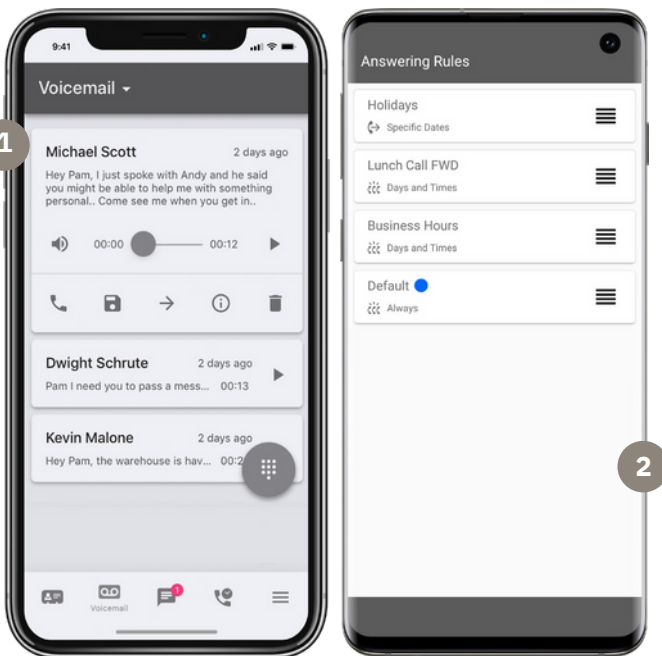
9:41

Voicemail

1

Michael Scott 2 days ago

Hey Pam, I just spoke with Andy and he said you might be able to help me with something personal.. Come see me when you get in..

00:00 00:12

Dwight Schrute 2 days ago

Pam I need you to pass a mess... 00:13

Kevin Malone 2 days ago

Hey Pam, the warehouse is hav... 00:2

Voicemail

1

Answering Rules

Holidays
Specific Dates

Lunch Call FWD
Days and Times

Business Hours
Days and Times

Default
Always

2